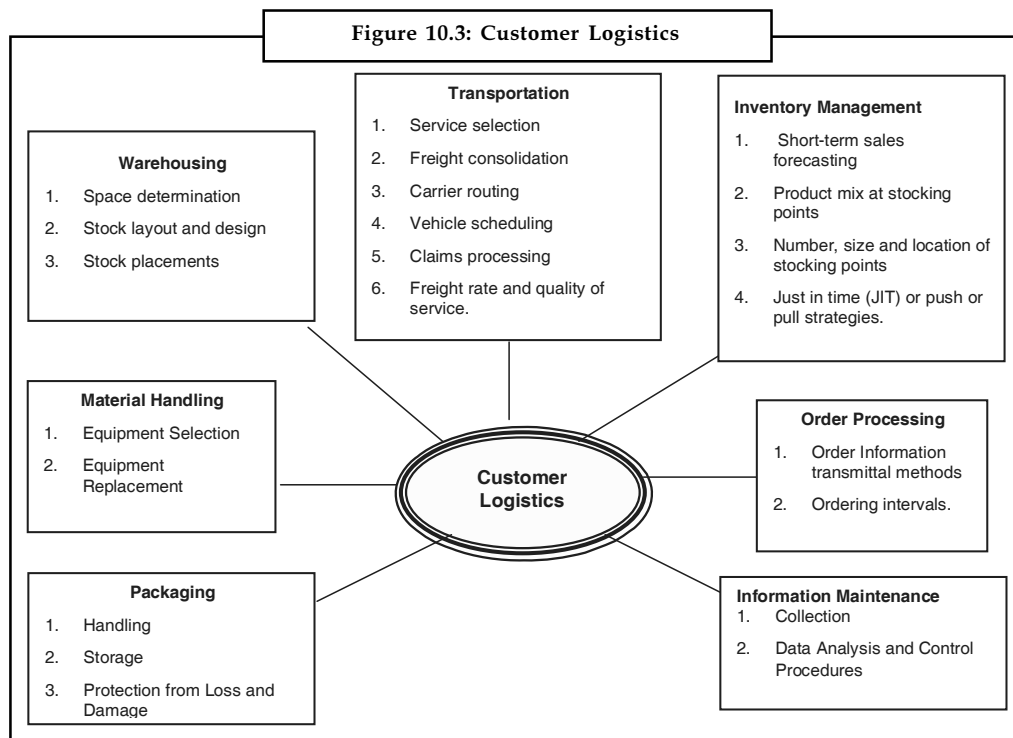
Figure 10.3: Customer Logistics

Warehousing
1. Space determination
2. Stock layout and design
3. Stock placements

Transportation
1. Service selection
2. Freight consolidation
3. Carrier routing
4. Vehicle scheduling
5. Claims processing
6. Freight rate and quality of service.

Inventory Management
1. Short-term sales forecasting
2. Product mix at stocking points
3. Number, size and location of stocking points
4. Just in time (JIT) or push or pull strategies.

Material Handling
1. Equipment Selection
2. Equipment Replacement

Customer Logistics

Order Processing
1. Order Information transmittal methods
2. Ordering intervals.

Packaging
1. Handling
2. Storage
3. Protection from Loss and Damage

Information Maintenance
1. Collection
2. Data Analysis and Control Procedures